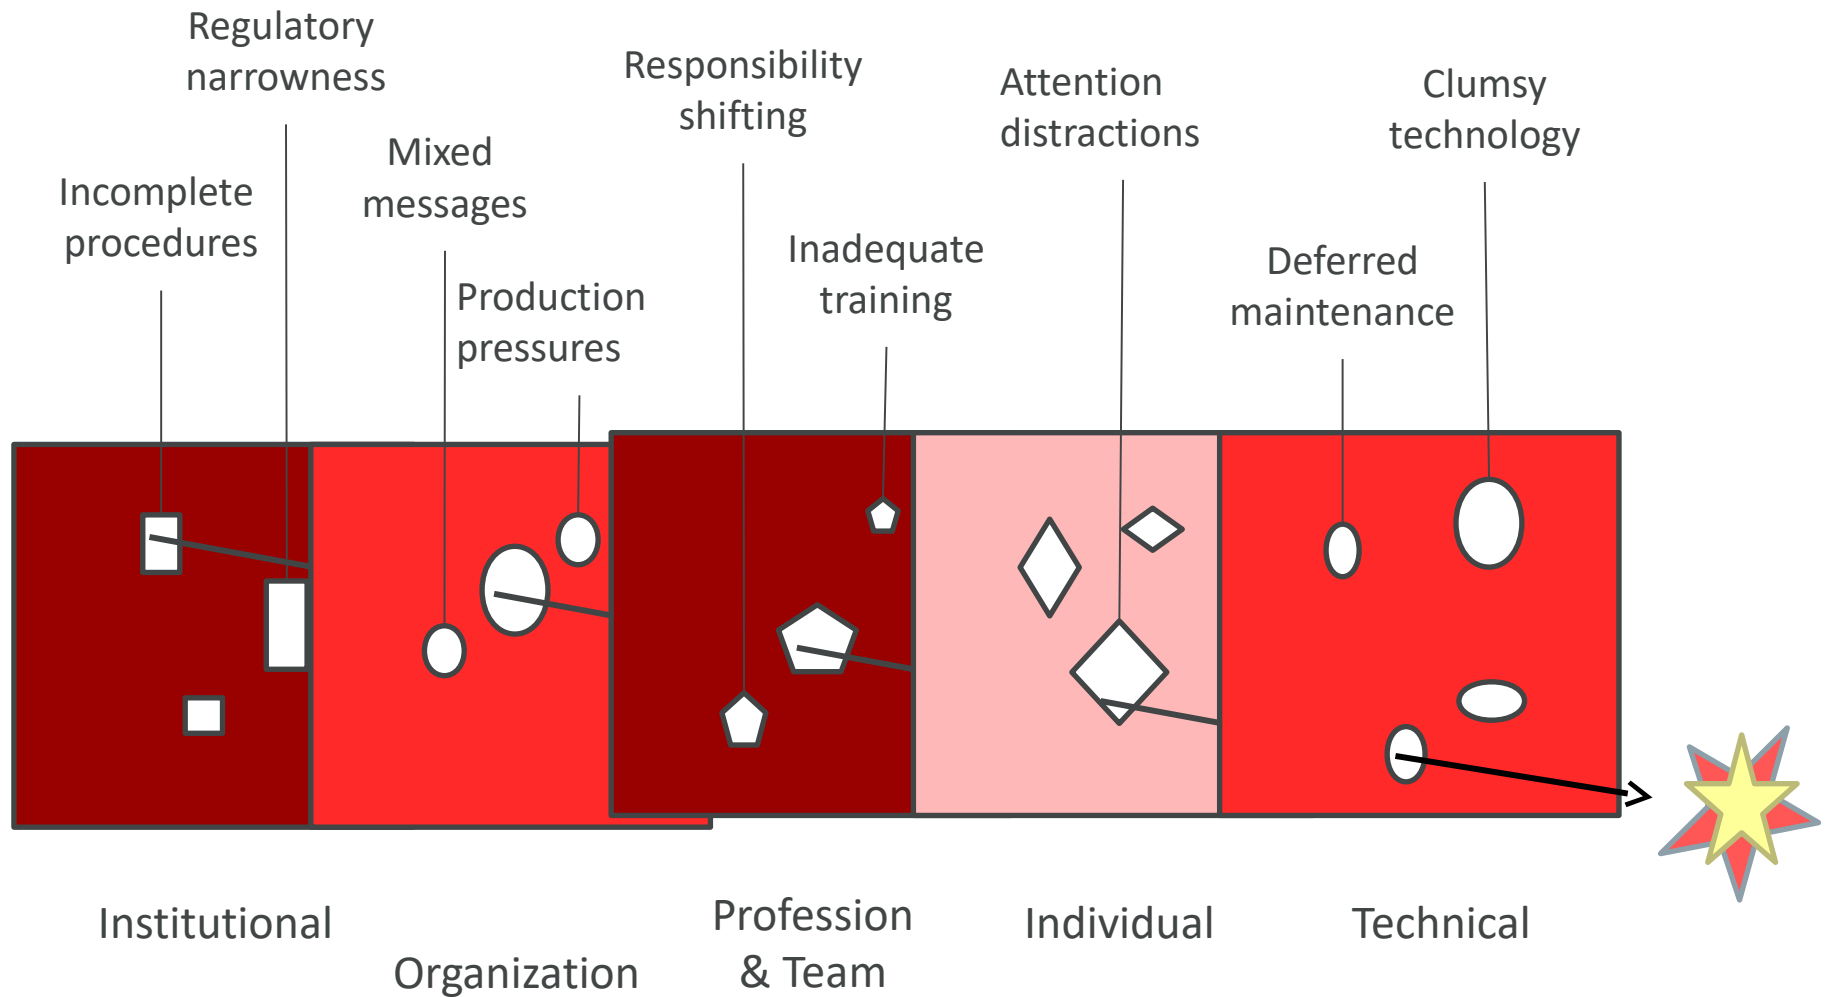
Regulatory narrowness

Incomplete procedures

Mixed messages

Production pressures

Responsibility shifting

Inadequate training

Attention distractions

Deferred maintenance

Clumsy technology

Institutional

Organization

Profession & Team

Individual

Technical